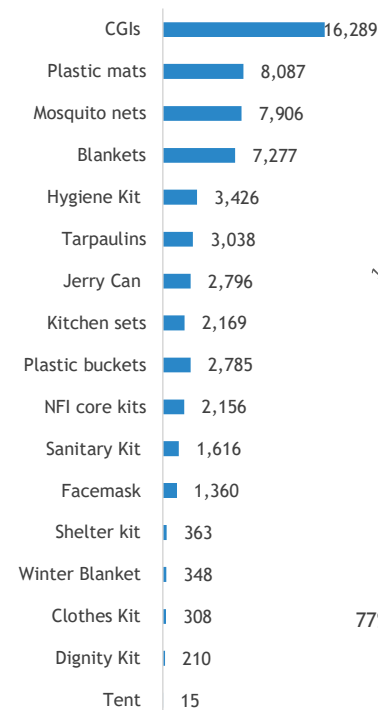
CGIs 16,289
Plastic mats 8,087
Mosquito nets 7,906
Blankets 7,277
Hygiene Kit 3,426
Tarpaulins 3,038
Jerry Can 2,796
Kitchen sets 2,169
Plastic buckets 2,785
NFI core kits 2,156
Sanitary Kit 1,616
Facemask 1,360
Shelter kit 363
Winter Blanket 348
Clothes Kit 308
Dignity Kit 210
Tent 15

77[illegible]